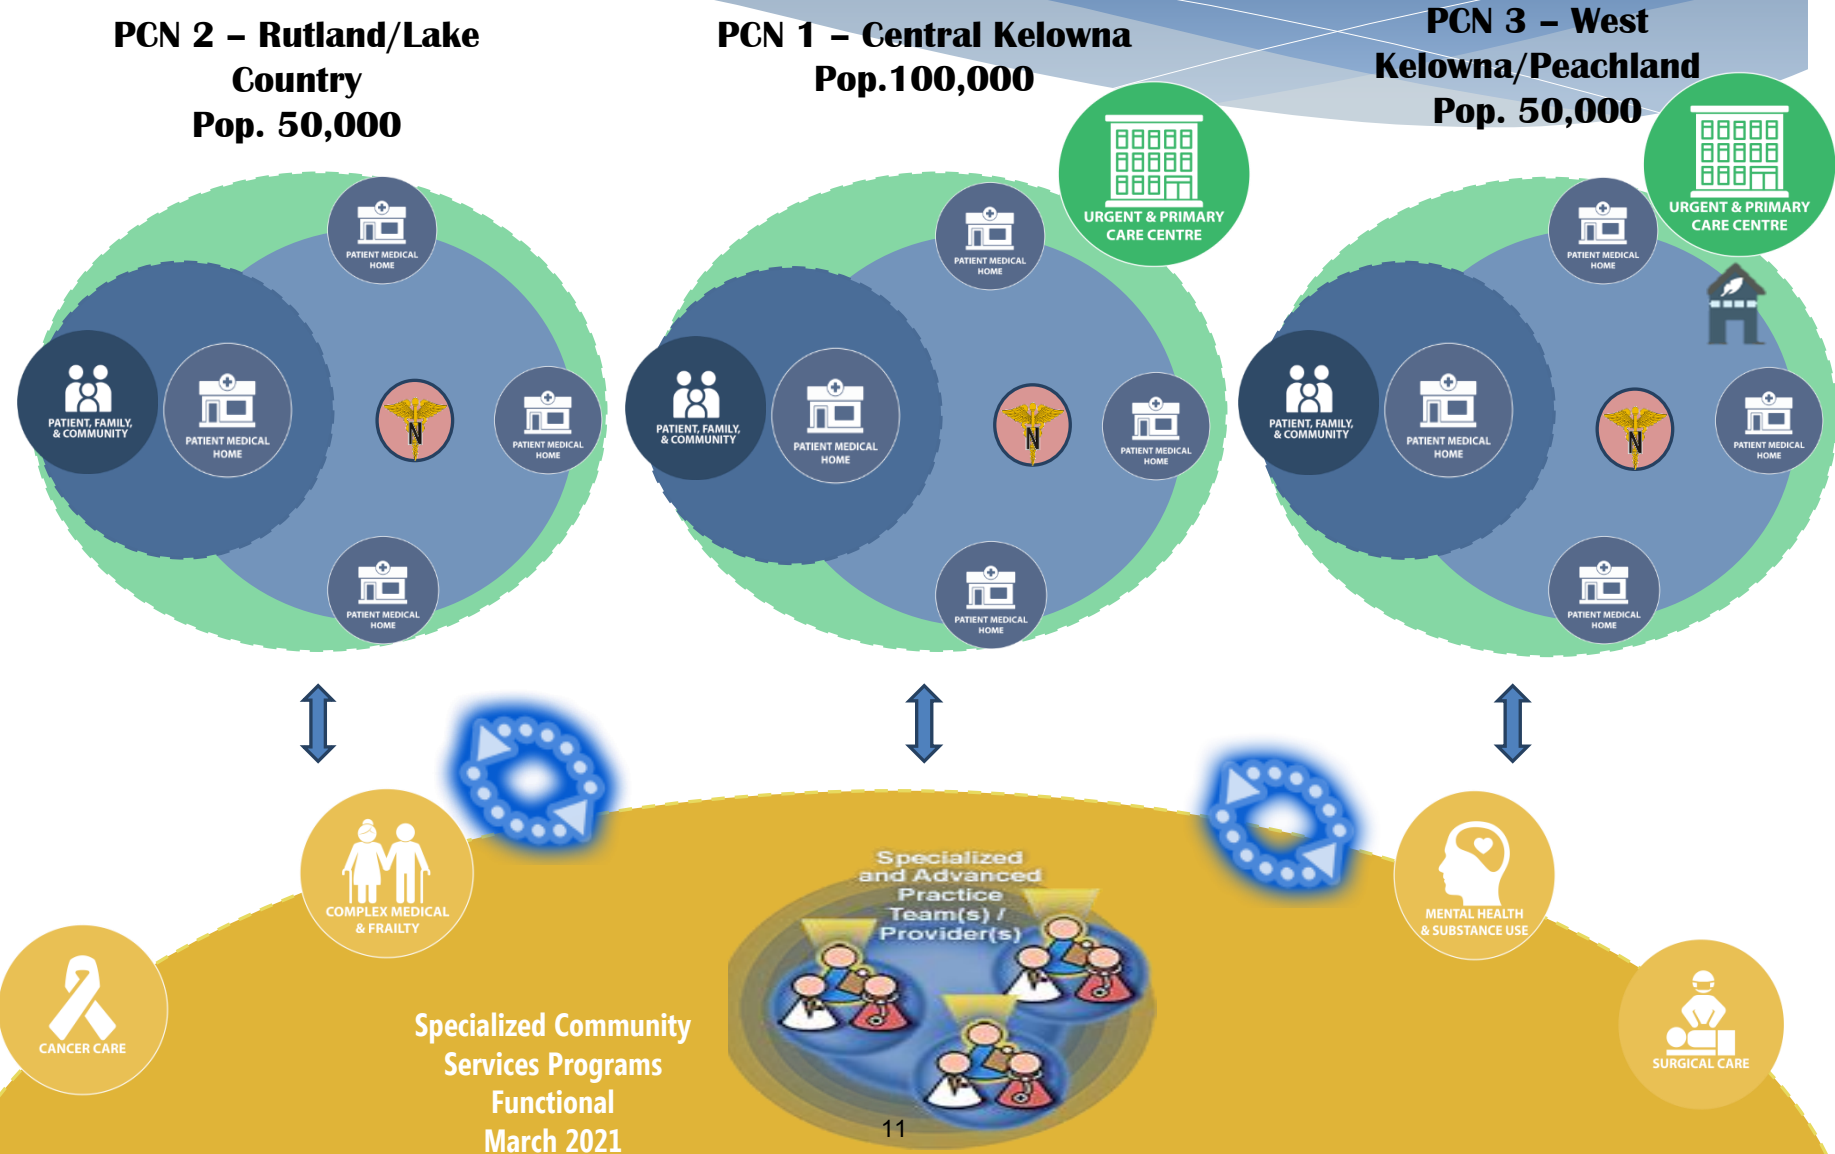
PCN 2 – Rutland/Lake Country
Pop. 50,000

PCN 1 – Central Kelowna
Pop.100,000

PCN 3 – West Kelowna/Peachland
Pop. 50,000

PATIENT MEDICAL HOME

PATIENT, FAMILY, & COMMUNITY

PATIENT MEDICAL HOME

N

PATIENT MEDICAL HOME

PATIENT MEDICAL HOME

URGENT & PRIMARY CARE CENTRE

PATIENT MEDICAL HOME

PATIENT, FAMILY, & COMMUNITY

PATIENT MEDICAL HOME

N

PATIENT MEDICAL HOME

PATIENT MEDICAL HOME

URGENT & PRIMARY CARE CENTRE

PATIENT MEDICAL HOME

PATIENT, FAMILY, & COMMUNITY

PATIENT MEDICAL HOME

N

PATIENT MEDICAL HOME

PATIENT MEDICAL HOME

COMPLEX MEDICAL & FRAILTY

CANCER CARE

Specialized and Advanced Practice Team(s) / Provider(s)

MENTAL HEALTH & SUBSTANCE USE

SURGICAL CARE

Specialized Community Services Programs Functional March 2021

11